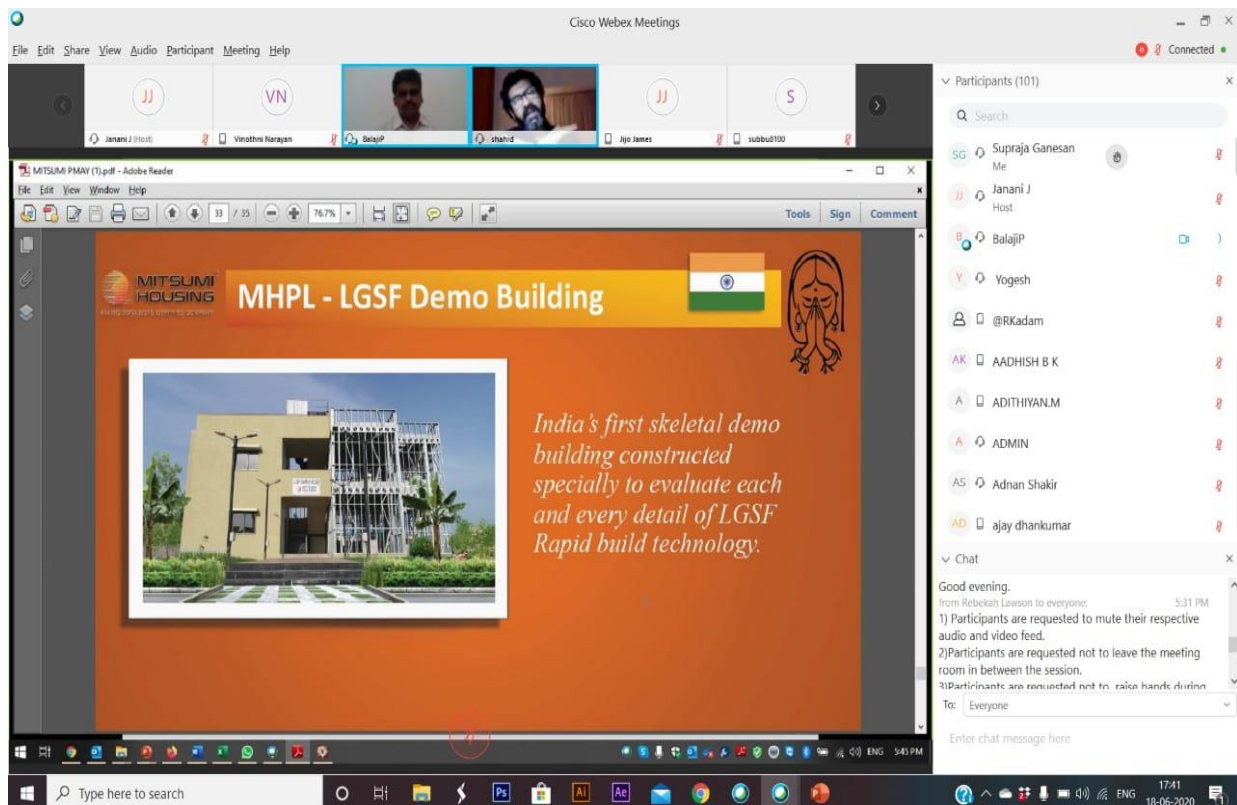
Cisco Webex Meetings

File Edit Share View Audio Participant Meeting Help

Connected

JJ Janani J (Host)
VN Vinothni Narayan
BalajiP
shahid
JJ Jijo James
S subbu0100

MITSUMI PMAY (1).pdf - Adobe Reader

File Edit View Window Help

33 / 35 76.7%

Tools Sign Comment

MITSUMI HOUSING

MHPL - LGSF Demo Building

India's first skeletal demo building constructed specially to evaluate each and every detail of LGSF Rapid build technology.

ENG 5:45 PM

Participants (101)

Search

SG Supraja Ganesan Me
JJ Janani J Host
B BalajiP
Y Yogesh
@RKadam
AK AADHISH B K
A ADITHIYAN.M
A ADMIN
AS Adnan Shakir
AD ajay dhankumar

Chat

Good evening.
from Rebekah Lawson to everyone: 5:31 PM
1) Participants are requested to mute their respective audio and video feed.
2)Participants are requested not to leave the meeting room in between the session.
3)Participants are requested not to raise hands during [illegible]

To: Everyone

Enter chat message here

Type here to search

ENG 17:41 18-06-2020